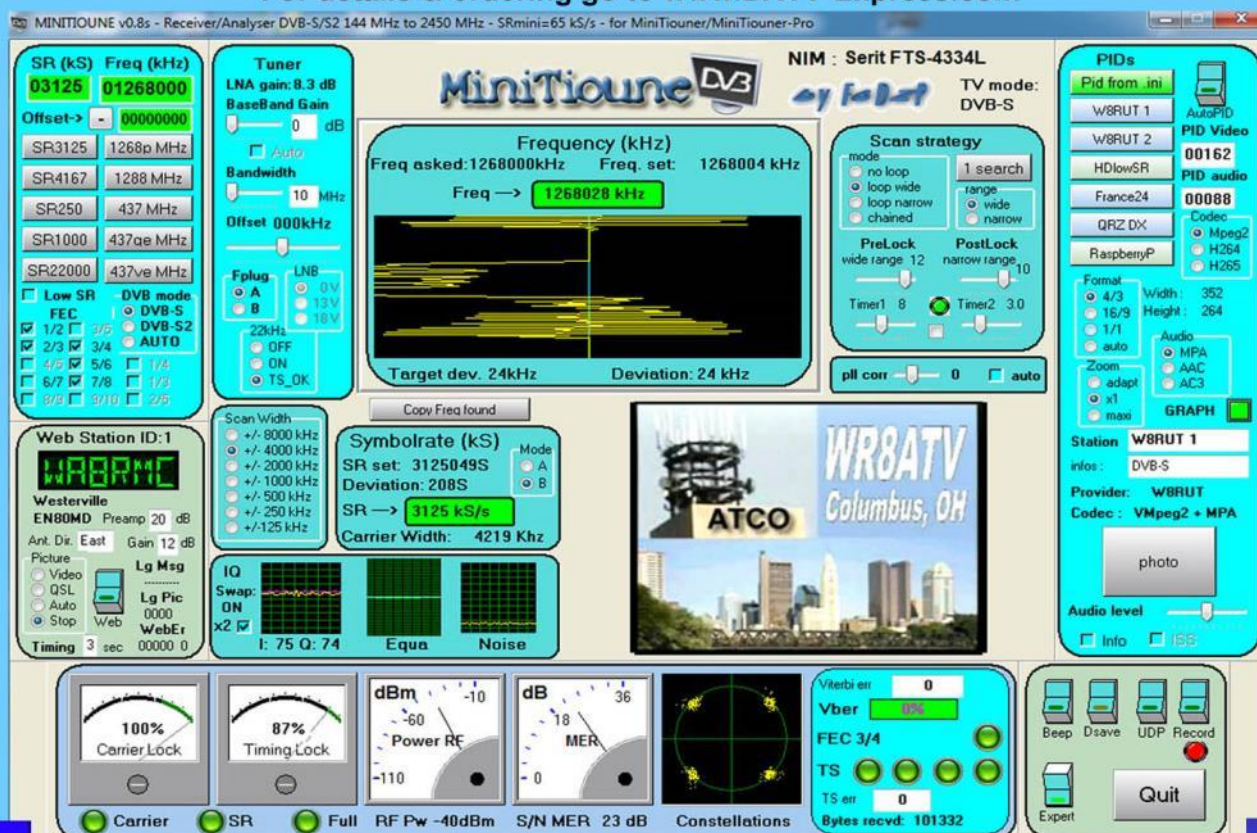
MINITIOUNE v0.8s - Receiver/Analyser DVB-S/S2 144 MHz to 2450 MHz - SRmini=65 kS/s - for MiniTiouner/MiniTiouner-Pro

SR (kS) Freq (kHz)
03125 01268000
Offset-> - 00000000
SR3125 1268p MHz
SR4167 1288 MHz
SR250 437 MHz
SR1000 437qe MHz
SR22000 437ve MHz
Low SR
DVB mode
DVB-S
DVB-S2
AUTO
FEC
1/2 3/5
2/3 3/4
4/5 5/6 1/4
6/7 7/8 1/3
8/9 9/10 2/5

Tuner
LNA gain: 8.3 dB
BaseBand Gain
0 dB
Auto
Bandwidth
10 MHz
Offset 000kHz
Fplug
A
B
LNB
0V
13V
18V
22kHz
OFF
ON
TS_OK

MiniTioune DVB
by F6DZP

NIM : Serit FTS-4334L
TV mode:
DVB-S

Frequency (kHz)
Freq asked: 1268000kHz Freq. set: 1268004 kHz
Freq —> 1268028 kHz
Target dev. 24kHz Deviation: 24 kHz

Scan strategy
mode
no loop
loop wide
loop narrow
chained
1 search
range
wide
narrow
PreLock
wide range 12
PostLock
narrow range 10
Timer1 8
Timer2 3.0
pll corr 0 auto

PIDs
Pid from .ini
AutoPID
W8RUT 1
W8RUT 2
PID Video
00162
HDlowSR
PID audio
France24
00088
QRZ DX
Codec
Mpeg2
H264
H265
RaspberryPi
Format
4/3
16/9
1/1
auto
Width : 352
Height : 264
Zoom
adapt
x1
maxi
Audio
MPA
AAC
AC3
GRAPH
Station W8RUT 1
infos : DVB-S
Provider: W8RUT
Codec : VMpeg2 + MPA
photo
Audio level
Info ISS

Web Station ID:1
WA8RMC
Westerville
EN80MD Preamp 20 dB
Ant. Dir. East Gain 12 dB
Picture
Video
QSL
Auto
Stop
Web
Lg Msg
---------
Lg Pic
0000
WebEr
00000 0
Timing 3 sec

Copy Freq found

Scan Width
+/- 8000 kHz
+/- 4000 kHz
+/- 2000 kHz
+/- 1000 kHz
+/- 500 kHz
+/- 250 kHz
+/-125 kHz

Symbolrate (kS)
SR set: 3125049S
Deviation: 208S
SR —> 3125 kS/s
Carrier Width: 4219 Khz
Mode
A
B

IQ
Swap:
ON
x2
I: 75 Q: 74
Equa
Noise

WR8ATV
Columbus, OH
ATCO

100%
Carrier Lock
87%
Timing Lock
dBm -10 -60 -110
Power RF
dB 36 18 0
MER

Viterbi err 0
Vber 0%
FEC 3/4
TS
TS err 0
Bytes recvd: 101332

Beep Dsave UDP Record
Expert
Quit

Carrier SR Full RF Pw -40dBm S/N MER 23 dB Constellations